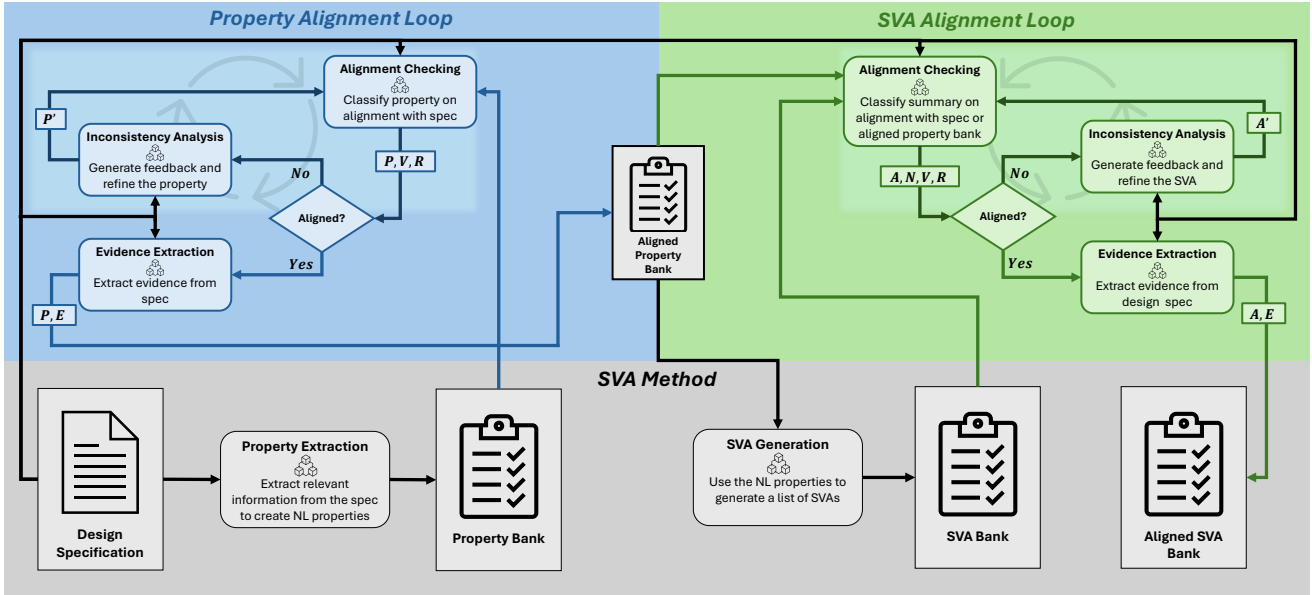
Property Alignment Loop

Alignment Checking
Classify property on alignment with spec

$P'$

Inconsistency Analysis
Generate feedback and refine the property

$P, V, R$

No

Aligned?

Yes

Evidence Extraction
Extract evidence from spec

$P, E$

Aligned Property Bank

SVA Alignment Loop

Alignment Checking
Classify summary on alignment with spec or aligned property bank

Inconsistency Analysis
Generate feedback and refine the SVA

$A'$

$A, N, V, R$

No

Aligned?

Yes

Evidence Extraction
Extract evidence from design spec

$A, E$

SVA Method

Design Specification

Property Extraction
Extract relevant information from the spec to create NL properties

Property Bank

SVA Generation
Use the NL properties to generate a list of SVAs

SVA Bank

Aligned SVA Bank